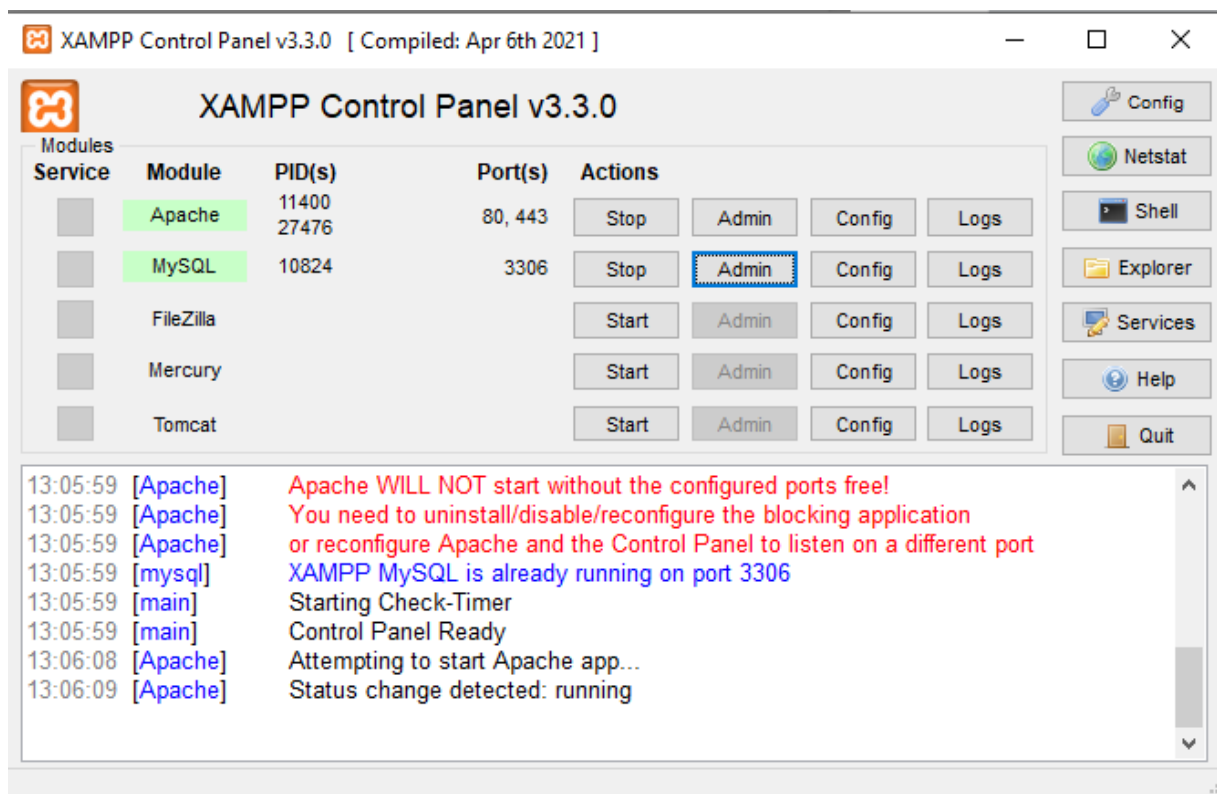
XAMPP Control Panel v3.3.0 [ Compiled: Apr 6th 2021 ]

XAMPP Control Panel v3.3.0

Config
Netstat
Shell
Explorer
Services
Help
Quit

Modules

| Service | Module | PID(s) | Port(s) | Actions | | | |
|---|---|---|---|---|---|---|---|
| | Apache | 11400 27476 | 80, 443 | Stop | Admin | Config | Logs |
| | MySQL | 10824 | 3306 | Stop | Admin | Config | Logs |
| | FileZilla | | | Start | Admin | Config | Logs |
| | Mercury | | | Start | Admin | Config | Logs |
| | Tomcat | | | Start | Admin | Config | Logs |

13:05:59 [Apache] Apache WILL NOT start without the configured ports free!
13:05:59 [Apache] You need to uninstall/disable/reconfigure the blocking application
13:05:59 [Apache] or reconfigure Apache and the Control Panel to listen on a different port
13:05:59 [mysql] XAMPP MySQL is already running on port 3306
13:05:59 [main] Starting Check-Timer
13:05:59 [main] Control Panel Ready
13:06:08 [Apache] Attempting to start Apache app...
13:06:09 [Apache] Status change detected: running